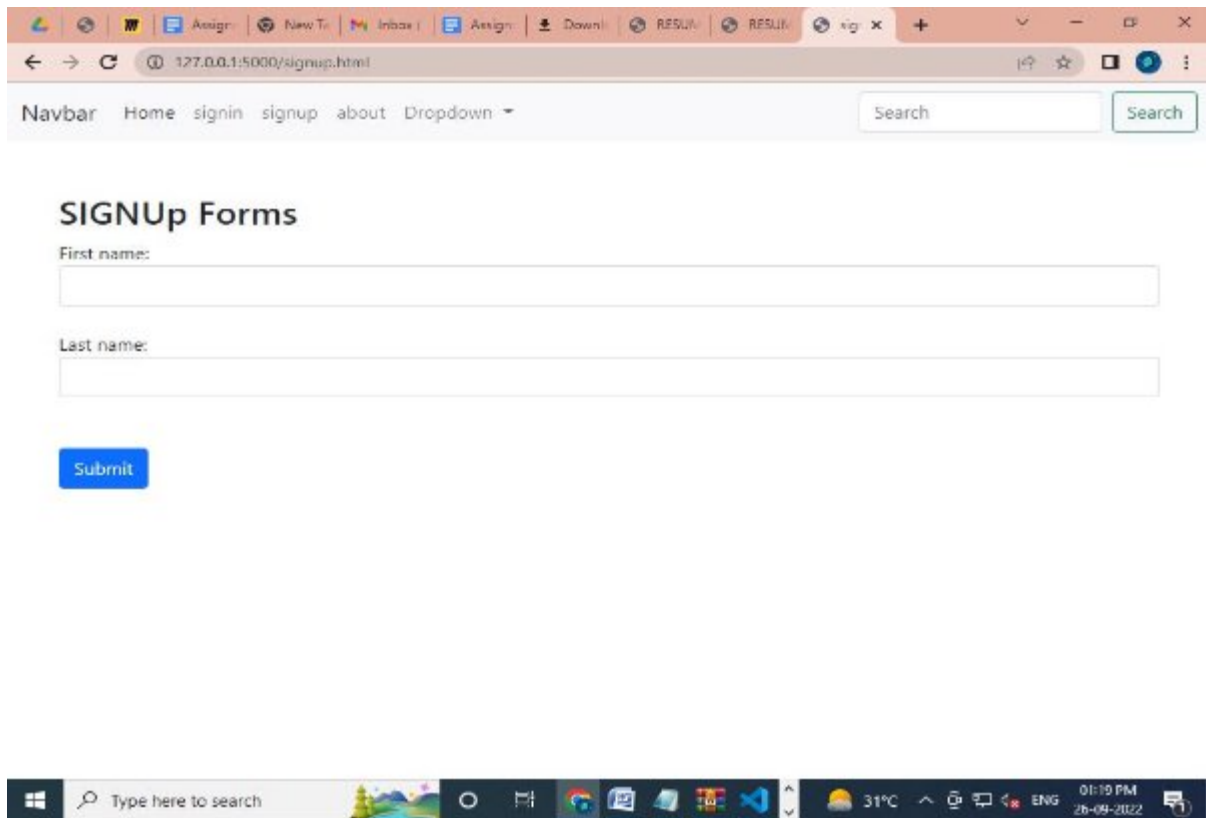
Assign | New Ta | Inbox | Assign | Downl | RESUM | RESUM | sig ×

127.0.0.1:5000/signup.html

Navbar Home signin signup about Dropdown

Search

Search

SIGNUp Forms

First name:

Last name:

Submit

Type here to search

31°C ENG 01:19 PM 26-09-2022